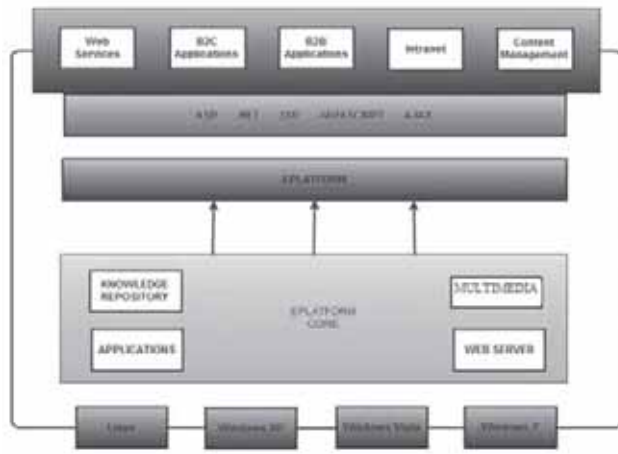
Web Services

B2C Applications

B2B Applications

Intranet

Content Management

ASP .NET CSS JAVASCRIPT AJAX

EPLATFORM

KNOWLEDGE REPOSITORY

MULTIMEDIA

EPLATFORM CORE

APPLICATIONS

WEB SERVER

Linux

Windows XP

Windows Vista

Windows 7